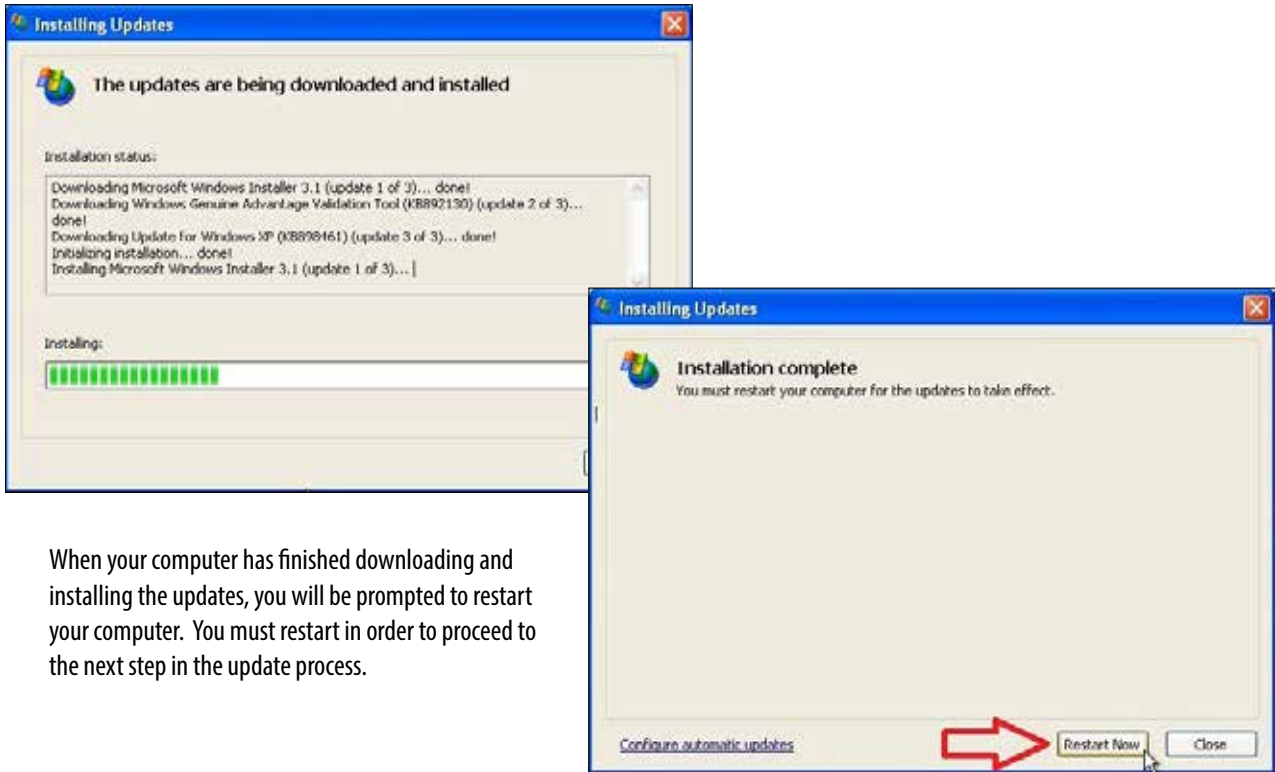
Installing Updates

The updates are being downloaded and installed

Installation status:

Downloading Microsoft Windows Installer 3.1 (update 1 of 3)... done!
Downloading Windows Genuine Advantage Validation Tool (KB892130) (update 2 of 3)... done!
Downloading Update for Windows XP (KB898461) (update 3 of 3)... done!
Initializing installation... done!
Installing Microsoft Windows Installer 3.1 (update 1 of 3)...

Installing:

Installing Updates

Installation complete
You must restart your computer for the updates to take effect.

Configure automatic updates

Restart Now

Close

When your computer has finished downloading and installing the updates, you will be prompted to restart your computer. You must restart in order to proceed to the next step in the update process.